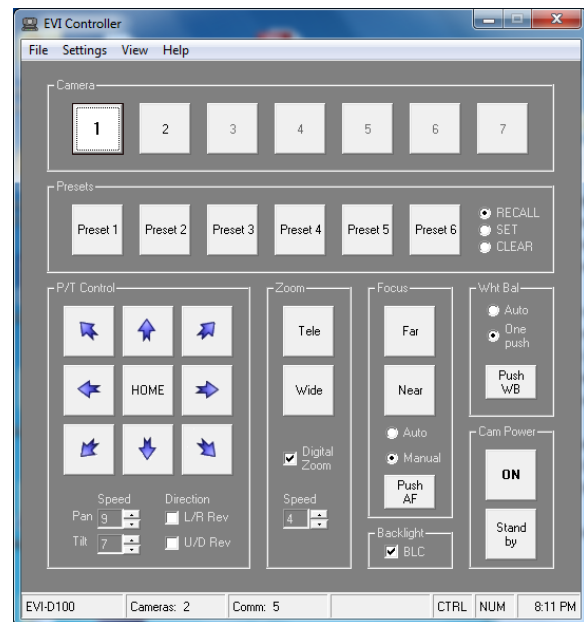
EVI Controller

File Settings View Help

Camera

1 2 3 4 5 6 7

Presets

Preset 1 Preset 2 Preset 3 Preset 4 Preset 5 Preset 6

RECALL
SET
CLEAR

P/T Control

HOME

Speed
Pan 9
Tilt 7

Direction
L/R Rev
U/D Rev

Zoom

Tele

Wide

Digital Zoom

Speed
4

Focus

Far

Near

Auto
Manual

Push AF

Backlight
BLC

Wht Bal
Auto
One push

Push WB

Cam Power

ON

Stand by

EVI-D100 | Cameras: 2 | Comm: 5 | | CTRL | NUM | 8:11 PM